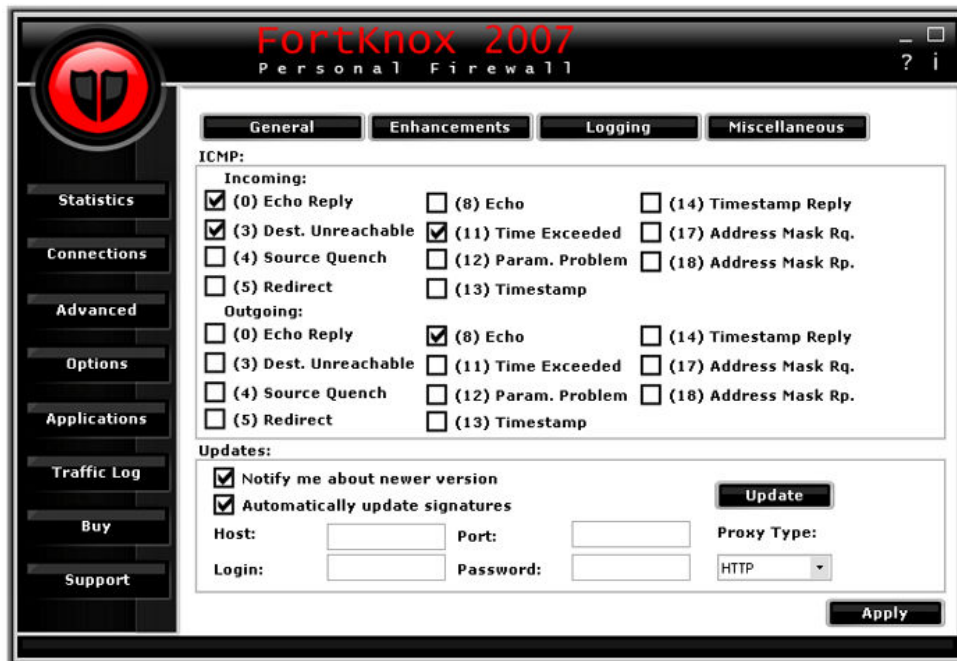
FortKnox 2007
Personal Firewall

_ □
? i

Statistics
Connections
Advanced
Options
Applications
Traffic Log
Buy
Support

General | Enhancements | Logging | Miscellaneous

ICMP:
Incoming:
☑ (0) Echo Reply
☑ (3) Dest. Unreachable
☐ (4) Source Quench
☐ (5) Redirect
☐ (8) Echo
☑ (11) Time Exceeded
☐ (12) Param. Problem
☐ (13) Timestamp
☐ (14) Timestamp Reply
☐ (17) Address Mask Rq.
☐ (18) Address Mask Rp.
Outgoing:
☐ (0) Echo Reply
☐ (3) Dest. Unreachable
☐ (4) Source Quench
☐ (5) Redirect
☑ (8) Echo
☐ (11) Time Exceeded
☐ (12) Param. Problem
☐ (13) Timestamp
☐ (14) Timestamp Reply
☐ (17) Address Mask Rq.
☐ (18) Address Mask Rp.

Updates:
☑ Notify me about newer version
☑ Automatically update signatures
Update
Host:
Port:
Proxy Type:
Login:
Password:
HTTP

Apply